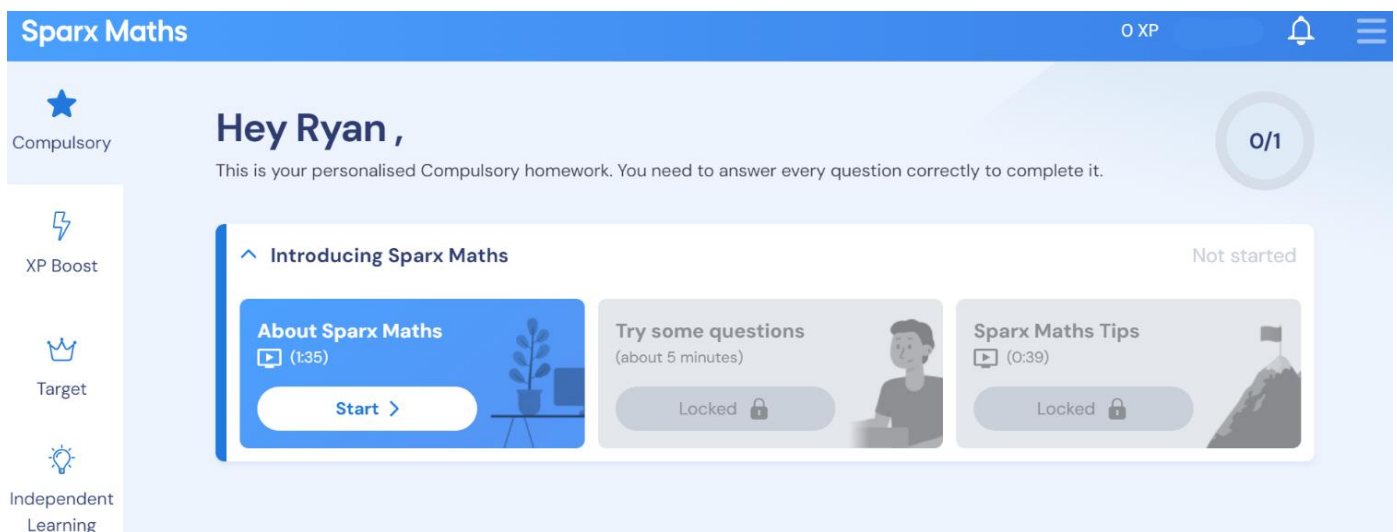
Sparx Maths

0 XP

Compulsory

XP Boost

Target

Independent Learning

Hey Ryan ,

This is your personalised Compulsory homework. You need to answer every question correctly to complete it.

0/1

Introducing Sparx Maths

Not started

About Sparx Maths
(1:35)
Start >

Try some questions
(about 5 minutes)
Locked

Sparx Maths Tips
(0:39)
Locked